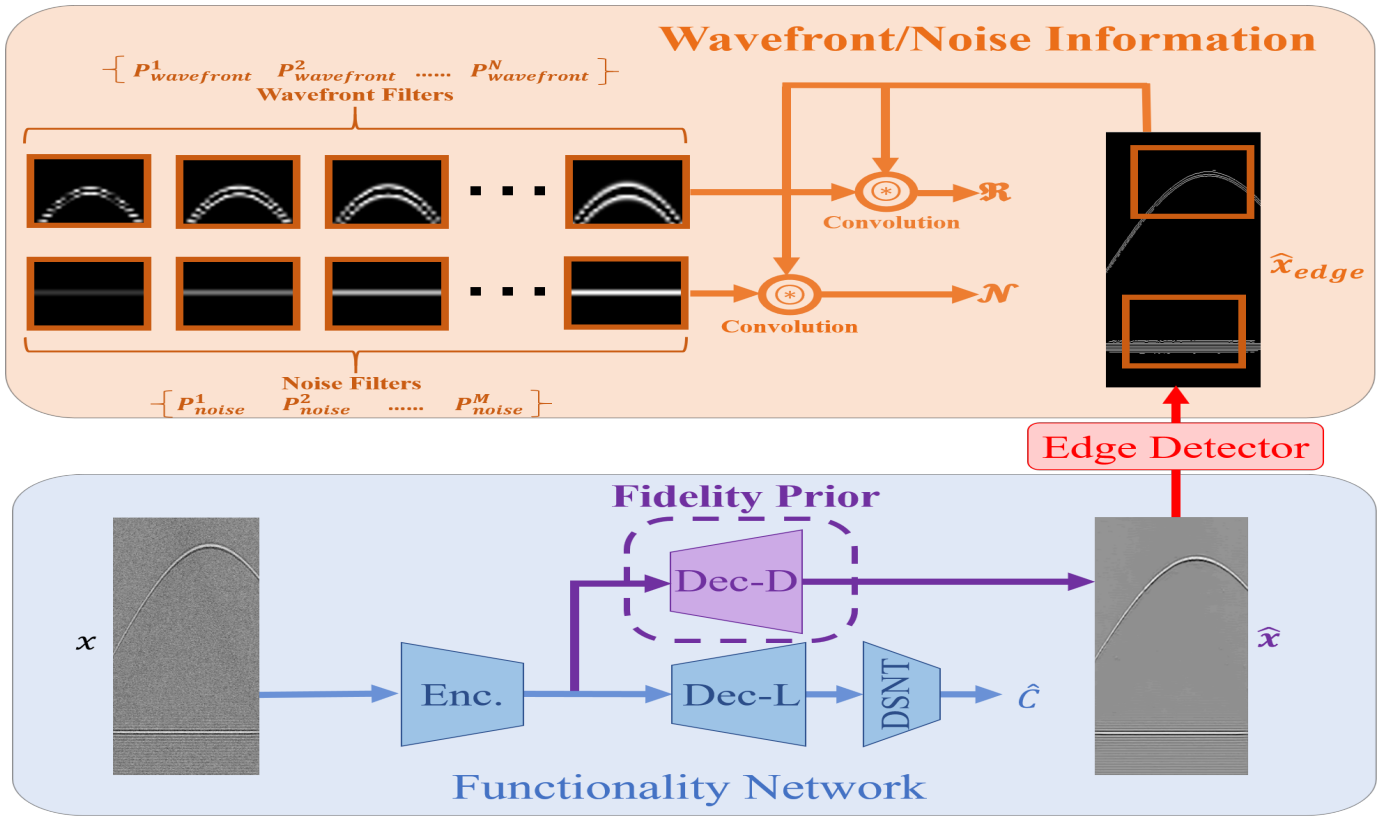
Wavefront/Noise Information

$\{P^1_{wavefront} \quad P^2_{wavefront} \quad \ldots\ldots \quad P^N_{wavefront}\}$

Wavefront Filters

$\circledast$

Convolution

$\mathfrak{R}$

$\circledast$

Convolution

$\mathcal{N}$

$\hat{x}_{edge}$

Noise Filters

$\{P^1_{noise} \quad P^2_{noise} \quad \ldots\ldots \quad P^M_{noise}\}$

Edge Detector

Fidelity Prior

Dec-D

$x$

Enc.

Dec-L

DSNT

$\hat{C}$

$\hat{x}$

Functionality Network